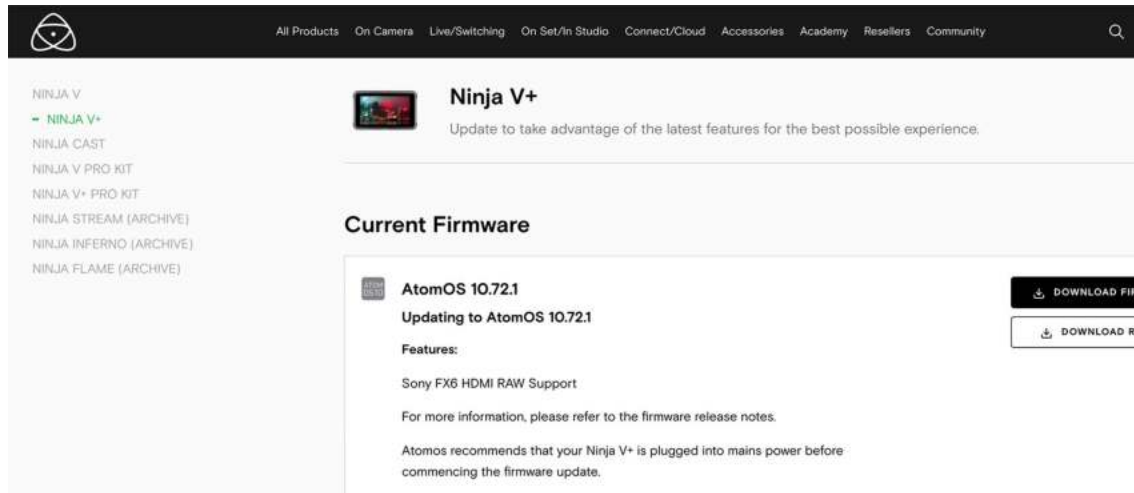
All Products On Camera Live/Switching On Set/In Studio Connect/Cloud Accessories Academy Resellers Community

NINJA V
– NINJA V+
NINJA CAST
NINJA V PRO KIT
NINJA V+ PRO KIT
NINJA STREAM (ARCHIVE)
NINJA INFERNO (ARCHIVE)
NINJA FLAME (ARCHIVE)

Ninja V+

Update to take advantage of the latest features for the best possible experience.

Current Firmware

AtomOS 10.72.1

Updating to AtomOS 10.72.1

Features:

Sony FX6 HDMI RAW Support

For more information, please refer to the firmware release notes.

Atomos recommends that your Ninja V+ is plugged into mains power before commencing the firmware update.

DOWNLOAD FI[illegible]

DOWNLOAD R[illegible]